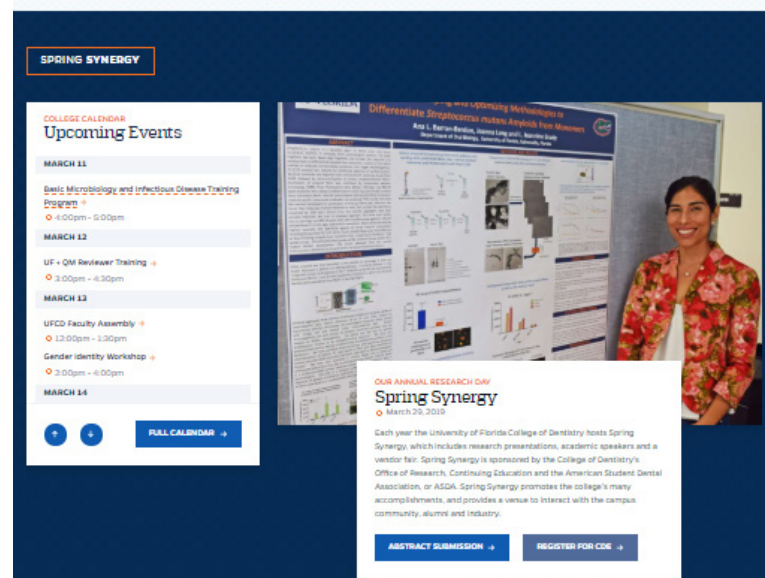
SPRING SYNERGY

COLLEGE CALENDAR
Upcoming Events

MARCH 11

Basic Microbiology and Infectious Disease Training Program →
4:00pm - 5:00pm

MARCH 12

UF + QM Reviewer Training →
3:00pm - 4:30pm

MARCH 13

UFCD Faculty Assembly →
12:00pm - 1:30pm

Gender Identity Workshop →
3:00pm - 4:00pm

MARCH 14

FULL CALENDAR →

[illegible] Differentiate Streptococcus mutans Amyloids from Monomers
Ana L. Barran-Berdon, Jianna Long and L. Jeannine Brady

OUR ANNUAL RESEARCH DAY
Spring Synergy
March 29, 2019

Each year the University of Florida College of Dentistry hosts Spring Synergy, which includes research presentations, academic speakers and a vendor fair. Spring Synergy is sponsored by the College of Dentistry's Office of Research, Continuing Education and the American Student Dental Association, or ASDA. Spring Synergy promotes the college's many accomplishments, and provides a venue to interact with the campus community, alumni and industry.

ABSTRACT SUBMISSION →
REGISTER FOR CDE →